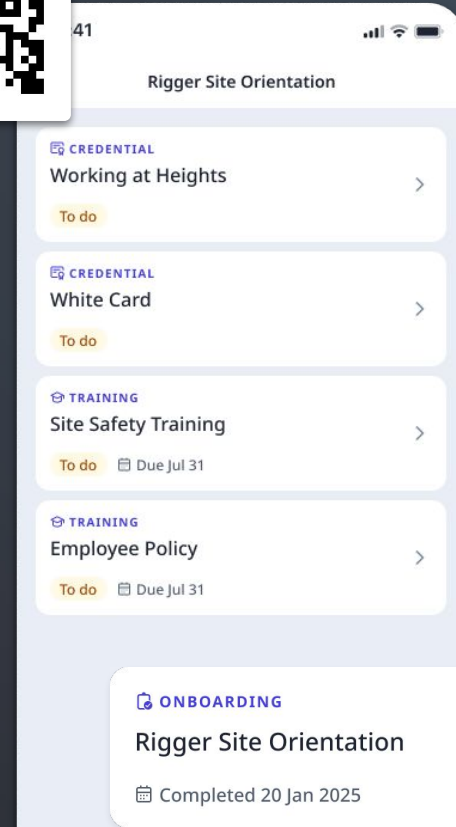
41

Rigger Site Orientation

CREDENTIAL
Working at Heights
To do

CREDENTIAL
White Card
To do

TRAINING
Site Safety Training
To do Due Jul 31

TRAINING
Employee Policy
To do Due Jul 31

ONBOARDING
Rigger Site Orientation
Completed 20 Jan 2025